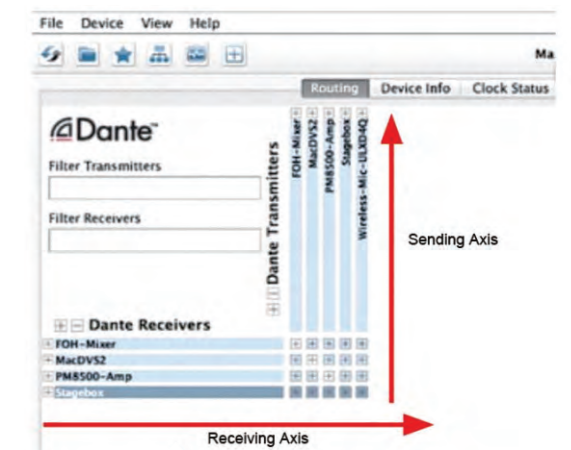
File Device View Help

Ma

Routing Device Info Clock Status

Dante

Filter Transmitters

Filter Receivers

Dante Transmitters

FOH-Mixer
MacDVS2
PM8500-Amp
Stagebox
Wireless-Mic-ULXD4Q

Sending Axis

Dante Receivers
FOH-Mixer
MacDVS2
PM8500-Amp
Stagebox

Receiving Axis